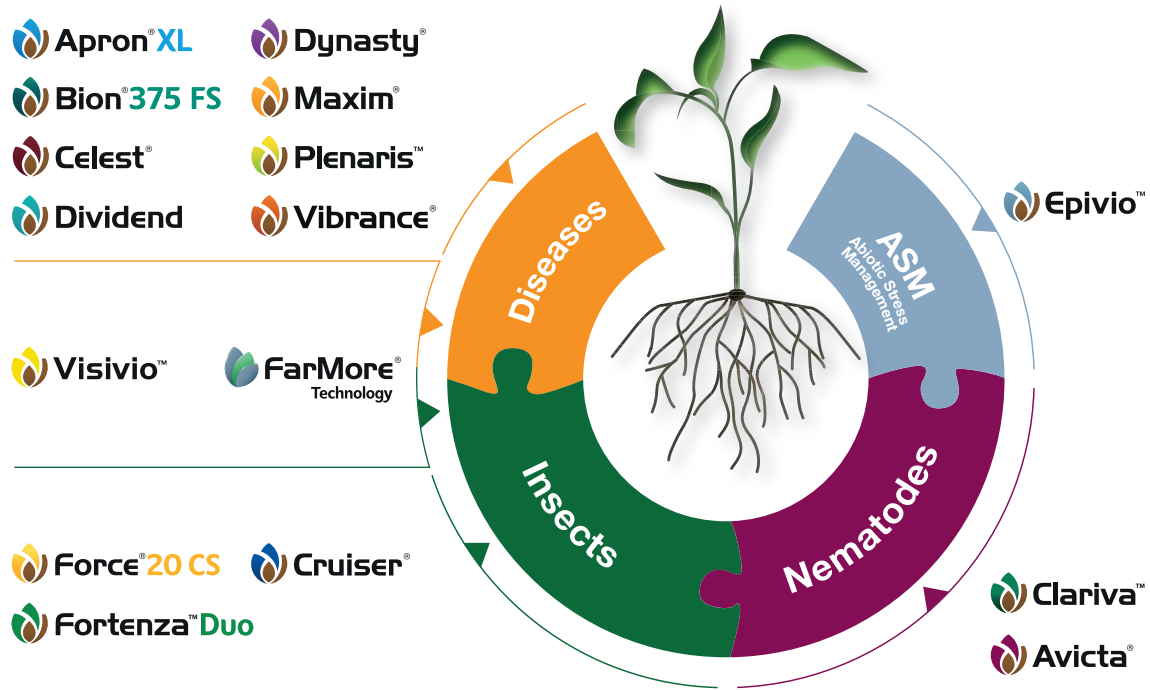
Apron® XL
Dynasty®
Bion® 375 FS
Maxim®
Celest®
Plenaris™
Dividend
Vibrance®

Epivio™

Diseases

ASM
Abiotic Stress Management

Visivio™
FarMore® Technology

Insects

Nematodes

Force® 20 CS
Cruiser®
Fortenza™ Duo

Clariva™
Avicta®